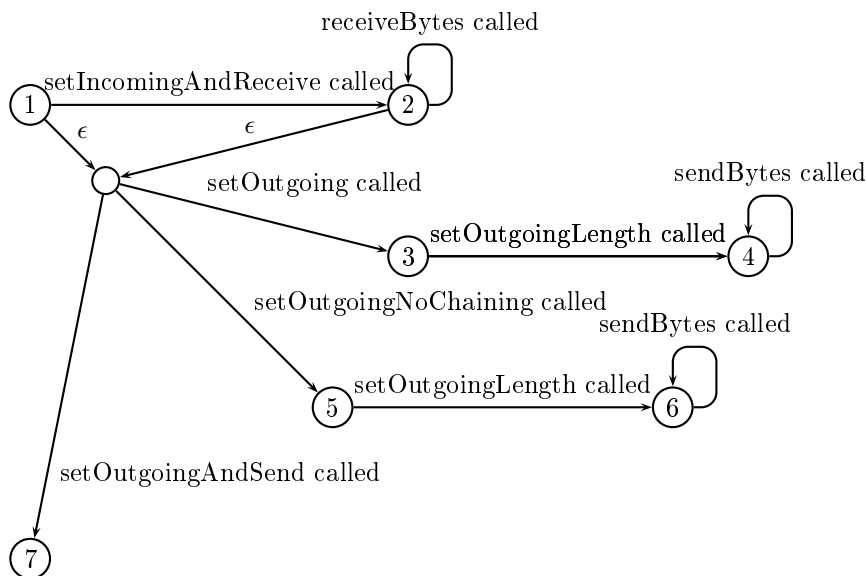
receiveBytes called

setIncomingAndReceive called

1

2

$\epsilon$

$\epsilon$

setOutgoing called

sendBytes called

3

setOutgoingLength called

4

setOutgoingNoChaining called

sendBytes called

5

setOutgoingLength called

6

setOutgoingAndSend called

7